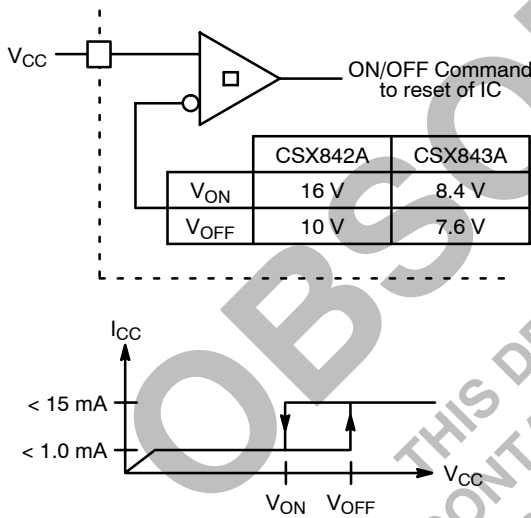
$V_{CC}$

ON/OFF Command to reset of IC

|  | CSX842A | CSX843A |
|---|---|---|
| $V_{ON}$ | 16 V | 8.4 V |
| $V_{OFF}$ | 10 V | 7.6 V |

$I_{CC}$

< 15 mA

< 1.0 mA

$V_{CC}$

$V_{ON}$ $V_{OFF}$

OBSO

THIS D

CONT